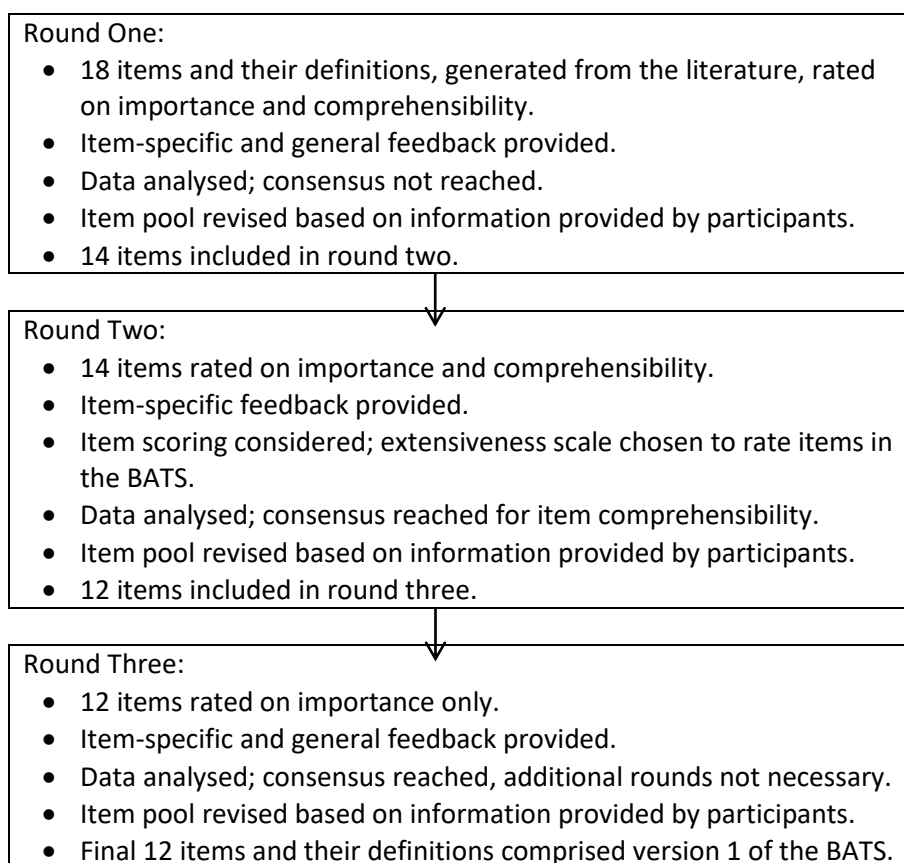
Round One:

- 18 items and their definitions, generated from the literature, rated on importance and comprehensibility.
- Item-specific and general feedback provided.
- Data analysed; consensus not reached.
- Item pool revised based on information provided by participants.
- 14 items included in round two.

Round Two:

- 14 items rated on importance and comprehensibility.
- Item-specific feedback provided.
- Item scoring considered; extensiveness scale chosen to rate items in the BATS.
- Data analysed; consensus reached for item comprehensibility.
- Item pool revised based on information provided by participants.
- 12 items included in round three.

Round Three:

- 12 items rated on importance only.
- Item-specific and general feedback provided.
- Data analysed; consensus reached, additional rounds not necessary.
- Item pool revised based on information provided by participants.
- Final 12 items and their definitions comprised version 1 of the BATS.